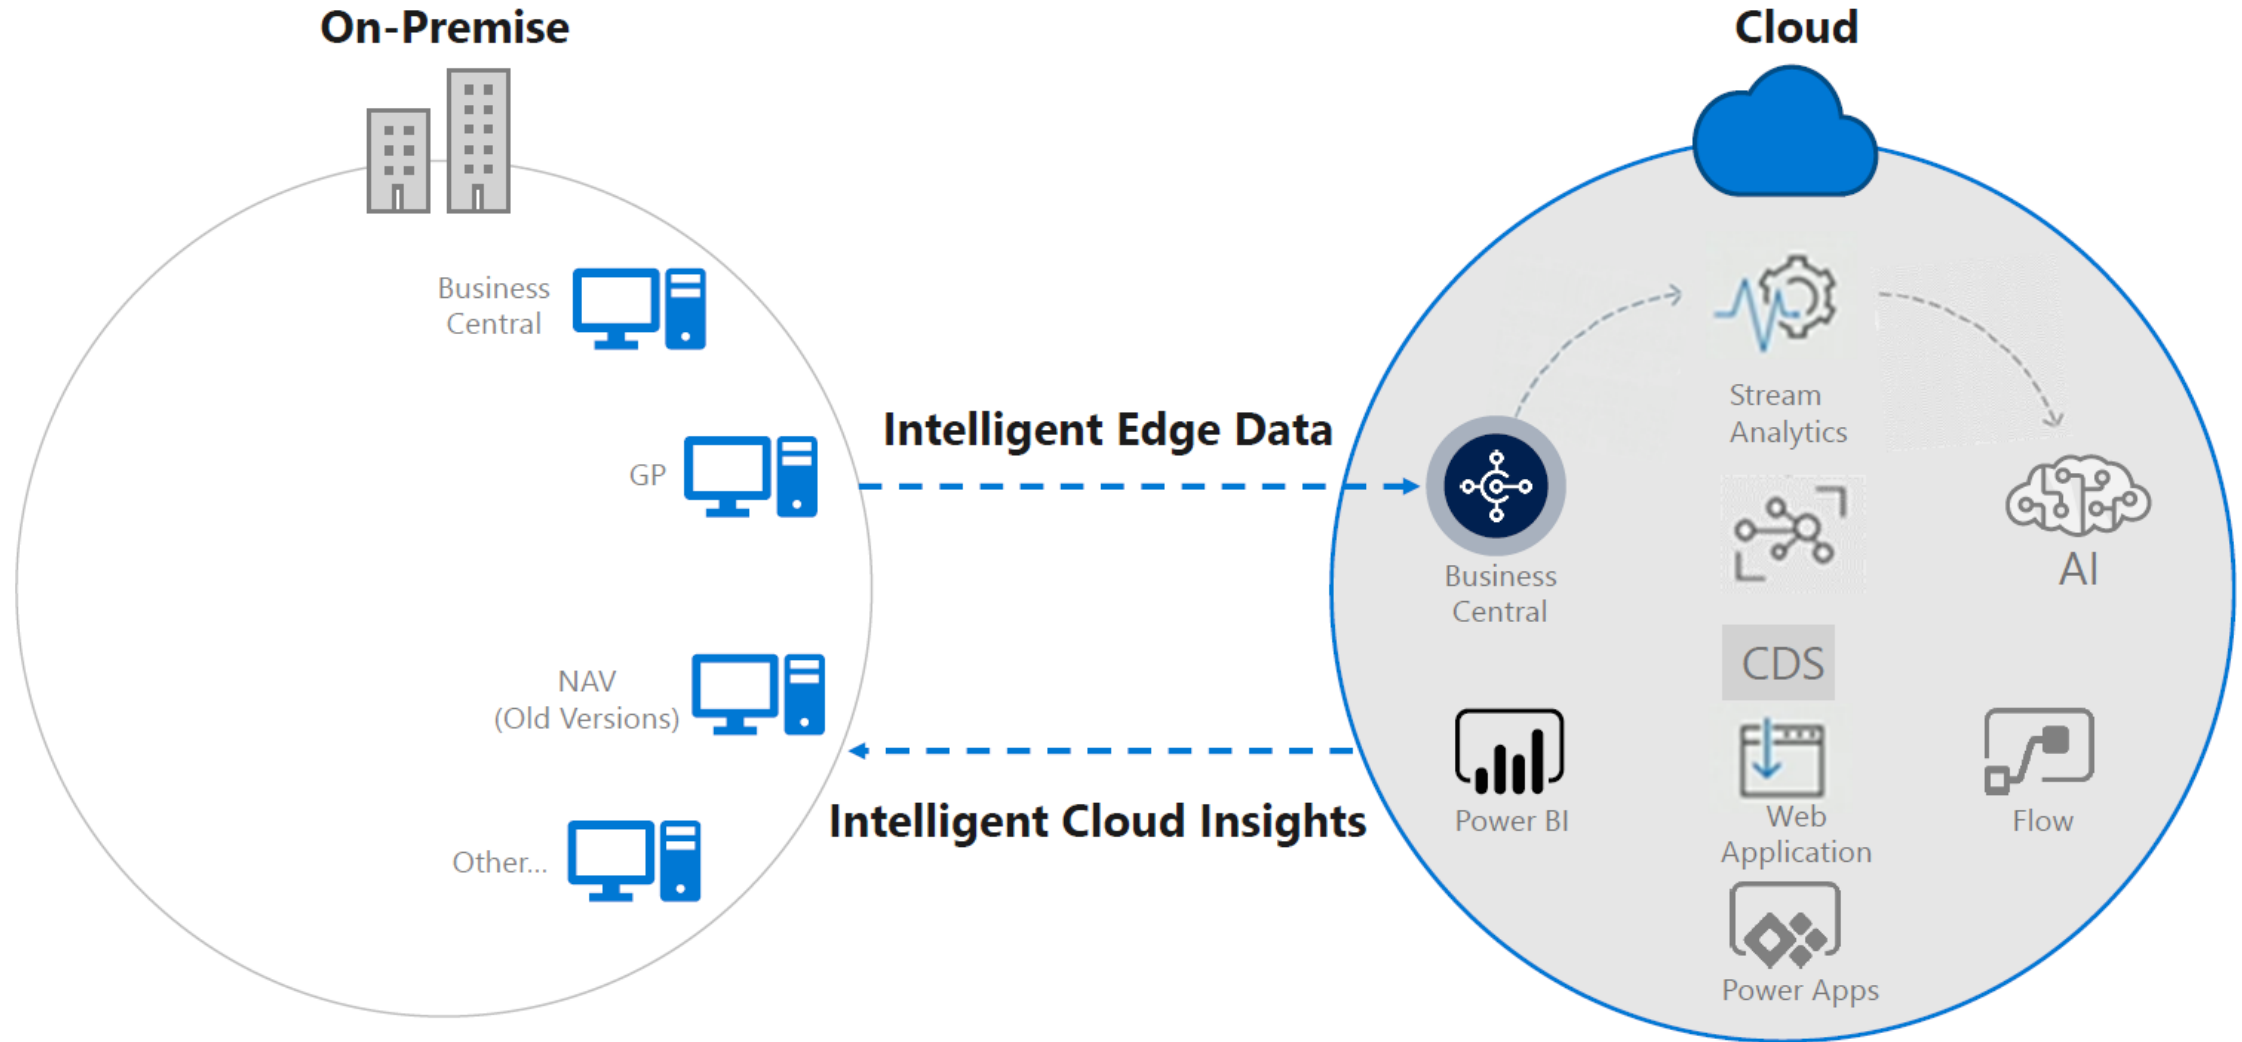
On-Premise

Cloud

Business Central

GP

NAV (Old Versions)

Other...

Intelligent Edge Data

Intelligent Cloud Insights

Stream Analytics

Business Central

AI

CDS

Power BI

Web Application

Flow

Power Apps